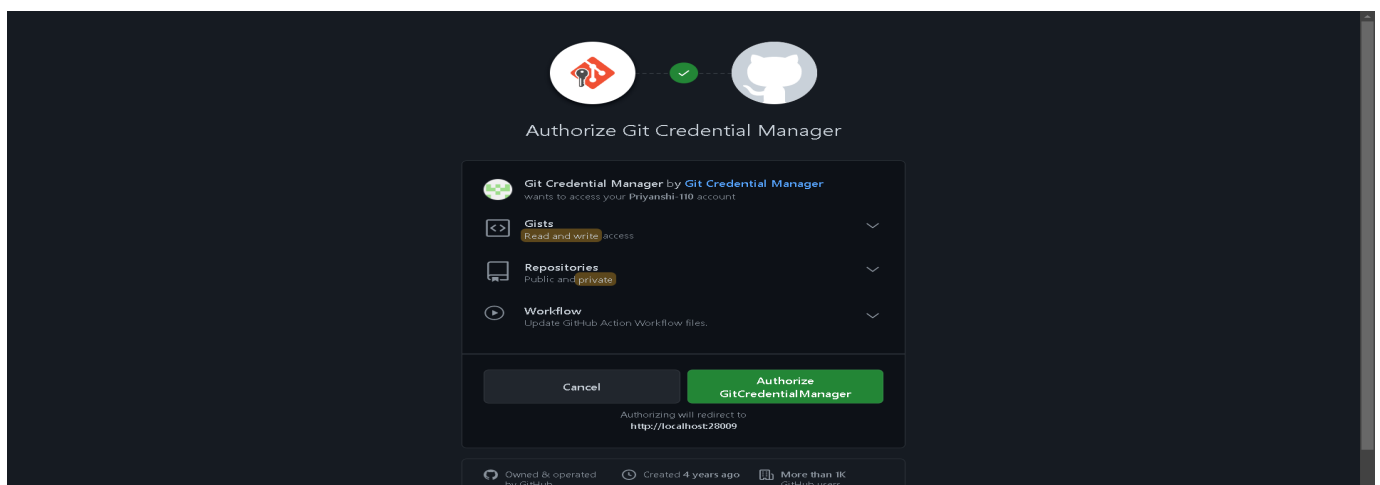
Authorize Git Credential Manager

Git Credential Manager by Git Credential Manager
wants to access your Priyanshi-110 account

Gists
Read and write access

Repositories
Public and private

Workflow
Update GitHub Action Workflow files.

Cancel

Authorize GitCredentialManager

Authorizing will redirect to
http://localhost:28009

Owned & operated by GitHub

Created 4 years ago

More than 1K GitHub users